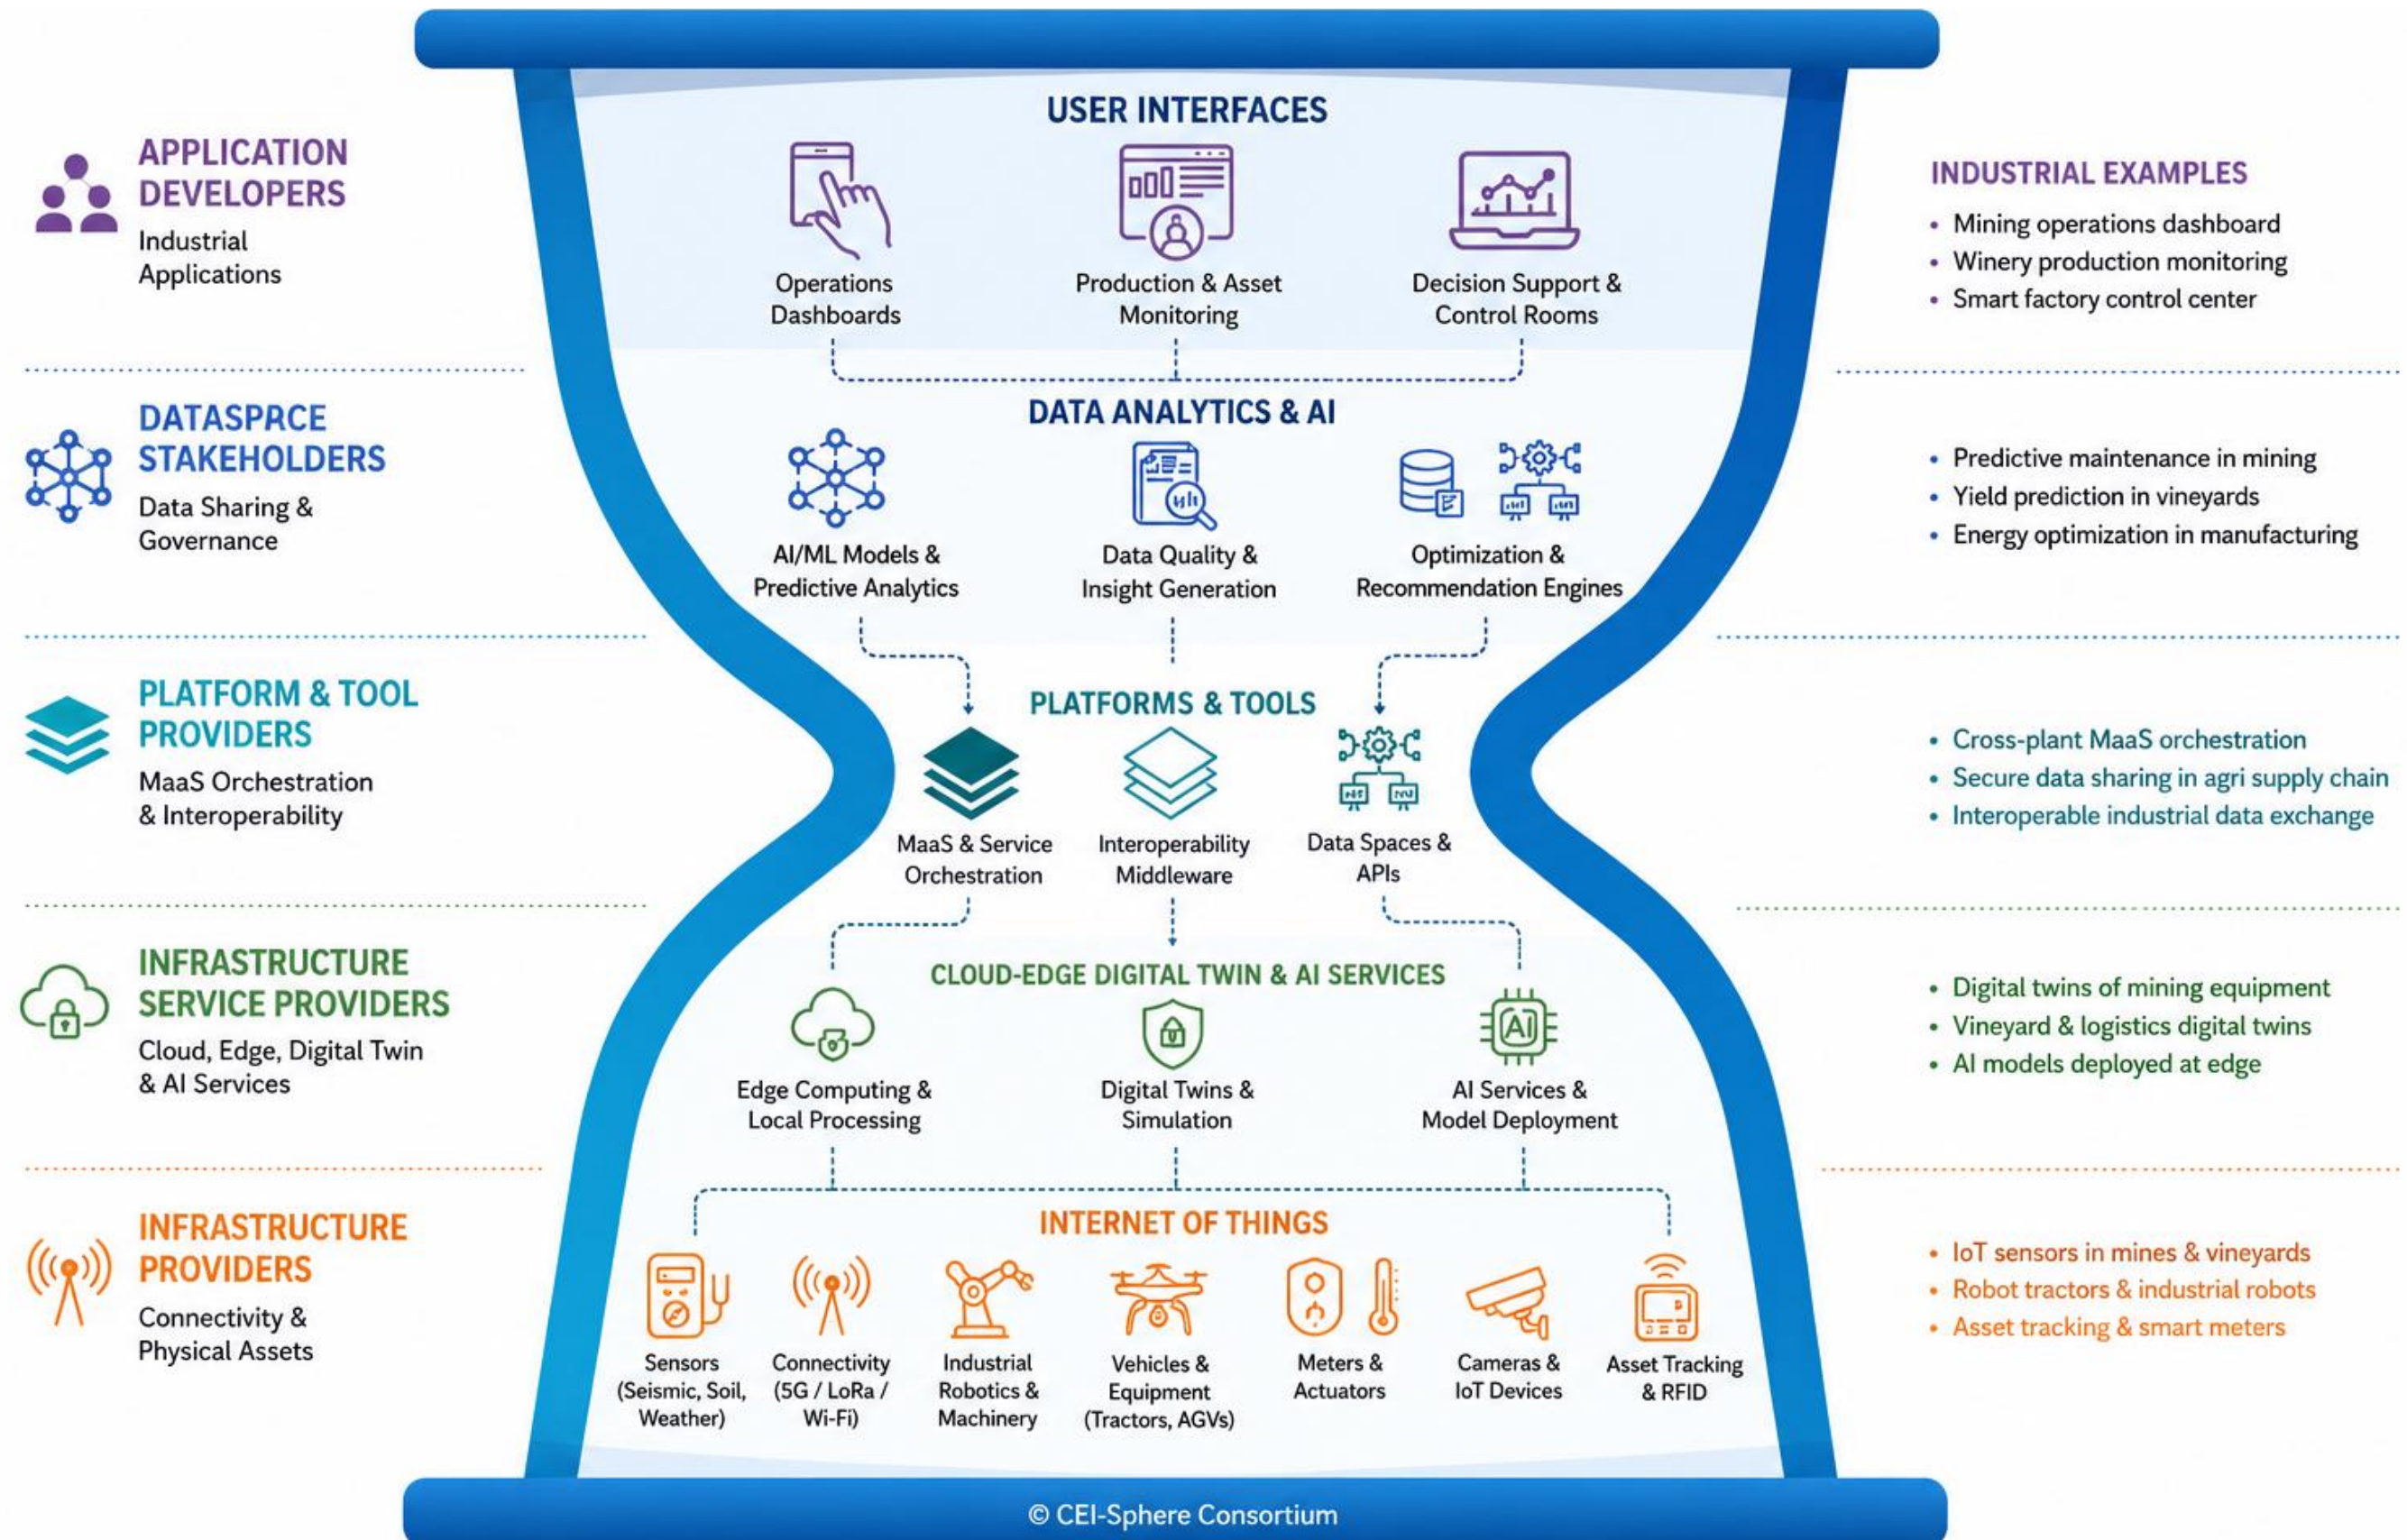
APPLICATION DEVELOPERS
Industrial Applications

DATASPRCE STAKEHOLDERS
Data Sharing & Governance

PLATFORM & TOOL PROVIDERS
MaaS Orchestration & Interoperability

INFRASTRUCTURE SERVICE PROVIDERS
Cloud, Edge, Digital Twin & AI Services

INFRASTRUCTURE PROVIDERS
Connectivity & Physical Assets

USER INTERFACES
Operations Dashboards
Production & Asset Monitoring
Decision Support & Control Rooms

DATA ANALYTICS & AI
AI/ML Models & Predictive Analytics
Data Quality & Insight Generation
Optimization & Recommendation Engines

PLATFORMS & TOOLS
MaaS & Service Orchestration
Interoperability Middleware
Data Spaces & APIs

CLOUD-EDGE DIGITAL TWIN & AI SERVICES
Edge Computing & Local Processing
Digital Twins & Simulation
AI Services & Model Deployment

INTERNET OF THINGS
Sensors (Seismic, Soil, Weather)
Connectivity (5G / LoRa / Wi-Fi)
Industrial Robotics & Machinery
Vehicles & Equipment (Tractors, AGVs)
Meters & Actuators
Cameras & IoT Devices
Asset Tracking & RFID

INDUSTRIAL EXAMPLES
• Mining operations dashboard
• Winery production monitoring
• Smart factory control center

• Predictive maintenance in mining
• Yield prediction in vineyards
• Energy optimization in manufacturing

• Cross-plant MaaS orchestration
• Secure data sharing in agri supply chain
• Interoperable industrial data exchange

• Digital twins of mining equipment
• Vineyard & logistics digital twins
• AI models deployed at edge

• IoT sensors in mines & vineyards
• Robot tractors & industrial robots
• Asset tracking & smart meters

© CEI-Sphere Consortium